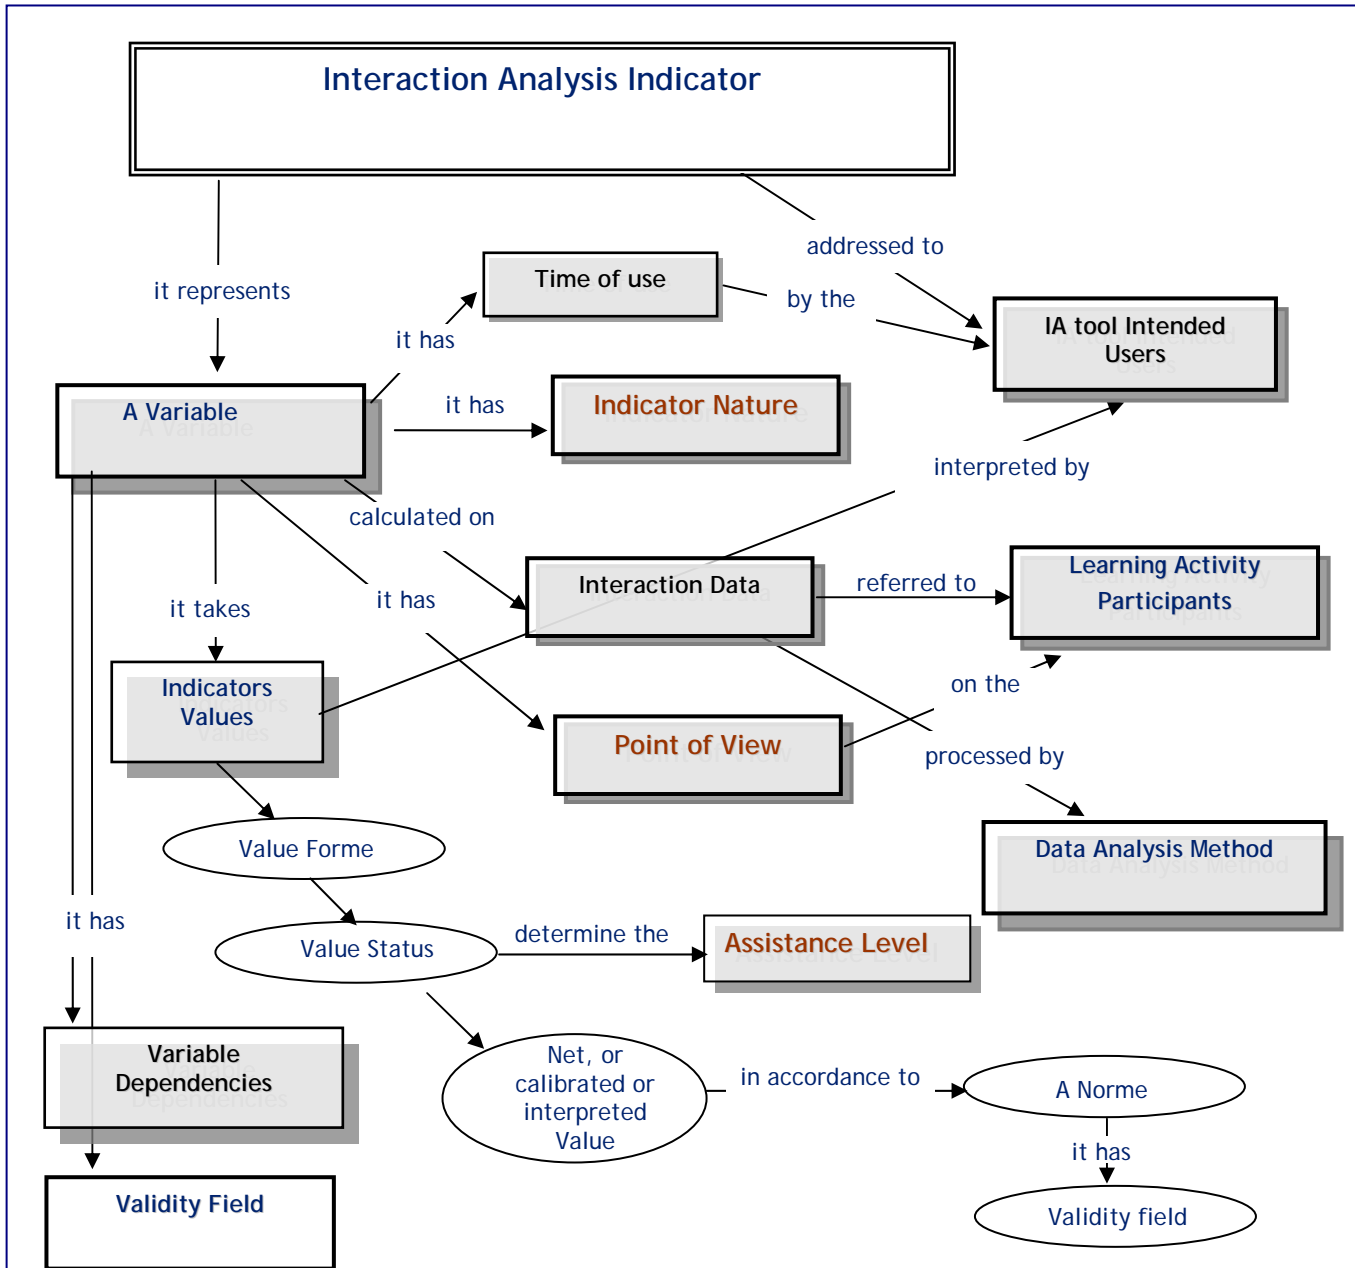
Interaction Analysis Indicator

it represents

addressed to

Time of use

by the

it has

IA tool Intended Users

A Variable

it has

Indicator Nature

interpreted by

calculated on

Interaction Data

referred to

Learning Activity Participants

it takes

it has

Indicators Values

on the

Point of View

processed by

Value Forme

Data Analysis Method

it has

Value Status

determine the

Assistance Level

Variable Dependencies

Net, or calibrated or interpreted Value

in accordance to

A Norme

it has

Validity Field

Validity field